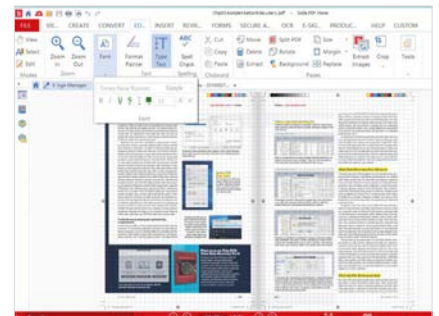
FILE VIE... CREATE CONVERT ED... INSERT REVIE... FORMS SECURE A... OCR E-SIG... PRODUC... HELP CUSTOM

View
Select
Edit
Modes

Zoom In
Zoom Out
Zoom

Font
Format Painter
Type Text
Text

Spell Check
Spelling

Cut
Copy
Paste
Clipboard

Move
Delete
Extract

Split PDF
Rotate
Background

Size
Margin
Replace
Pages

Extract Images

Crop

Tools

E-Sign Manager

Times New Roman
Sample
B I U S
Font